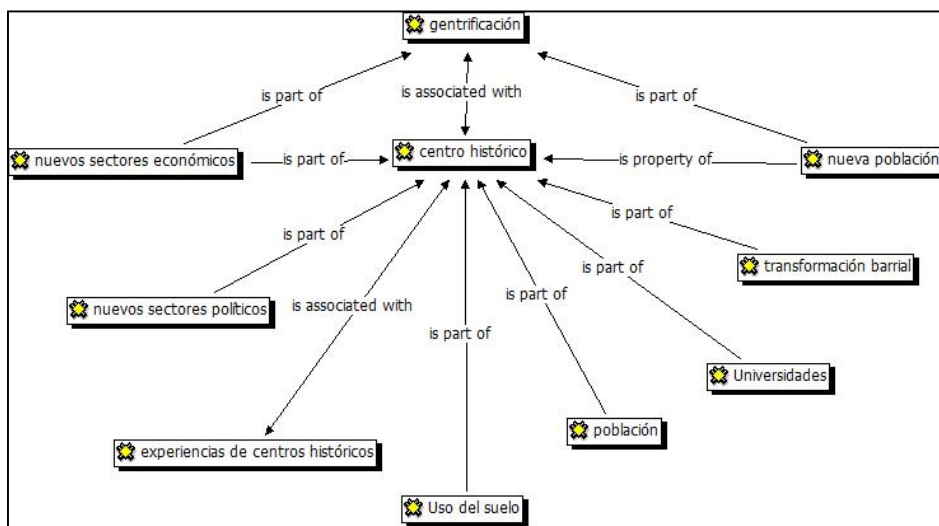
gentrificación

is part of

is associated with

is part of

nuevos sectores económicos

is part of

centro histórico

is property of

nueva población

is part of

is part of

is part of

transformación barrial

nuevos sectores políticos

is associated with

is part of

is part of

Universidades

experiencias de centros históricos

población

Uso del suelo